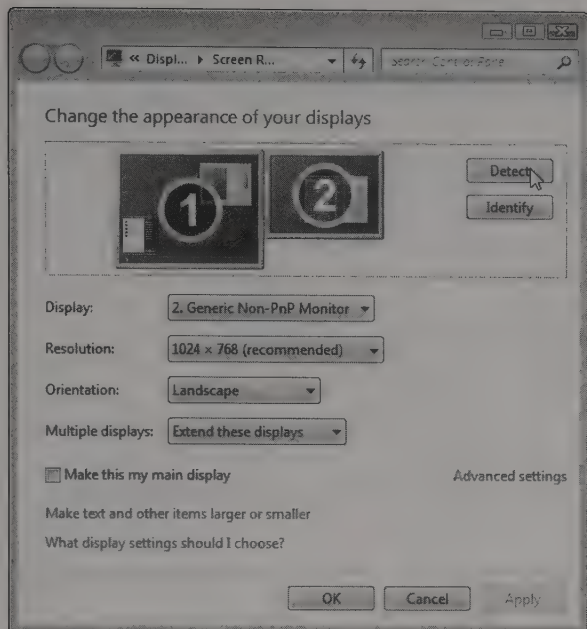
« Displ... ▸ Screen R...

Search Control Panel

Change the appearance of your displays

1

2

Detect

Identify

Display: 2. Generic Non-PnP Monitor

Resolution: 1024 × 768 (recommended)

Orientation: Landscape

Multiple displays: Extend these displays

Make this my main display

Advanced settings

Make text and other items larger or smaller

What display settings should I choose?

OK

Cancel

Apply